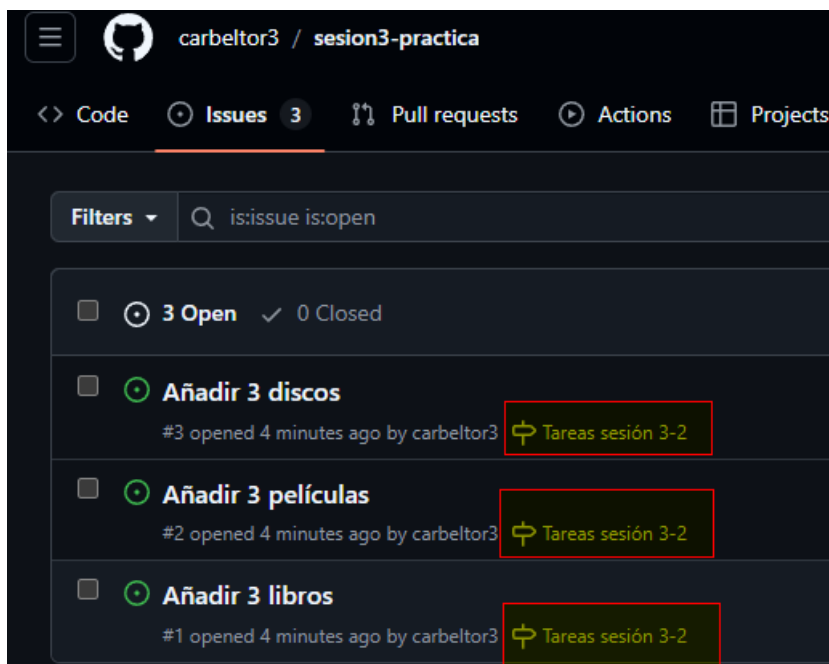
carbeltor3 / sesion3-practica

<> Code Issues 3 Pull requests Actions Projects

Filters is:issue is:open

3 Open ✓ 0 Closed

Añadir 3 discos
#3 opened 4 minutes ago by carbeltor3 Tareas sesión 3-2

Añadir 3 películas
#2 opened 4 minutes ago by carbeltor3 Tareas sesión 3-2

Añadir 3 libros
#1 opened 4 minutes ago by carbeltor3 Tareas sesión 3-2